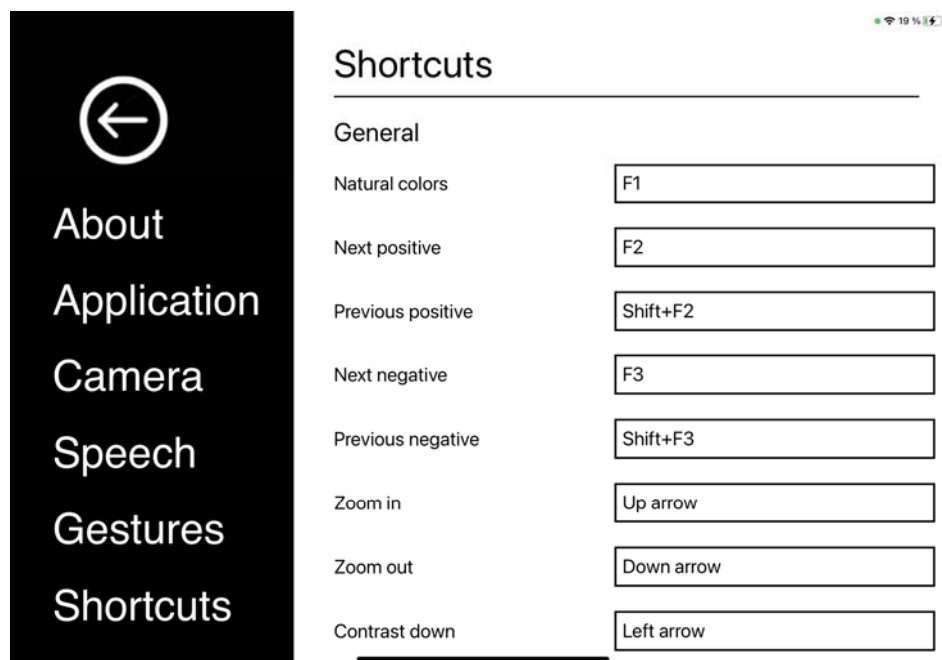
19 %

About
Application
Camera
Speech
Gestures
Shortcuts

Shortcuts

General

Natural colors F1

Next positive F2

Previous positive Shift+F2

Next negative F3

Previous negative Shift+F3

Zoom in Up arrow

Zoom out Down arrow

Contrast down Left arrow